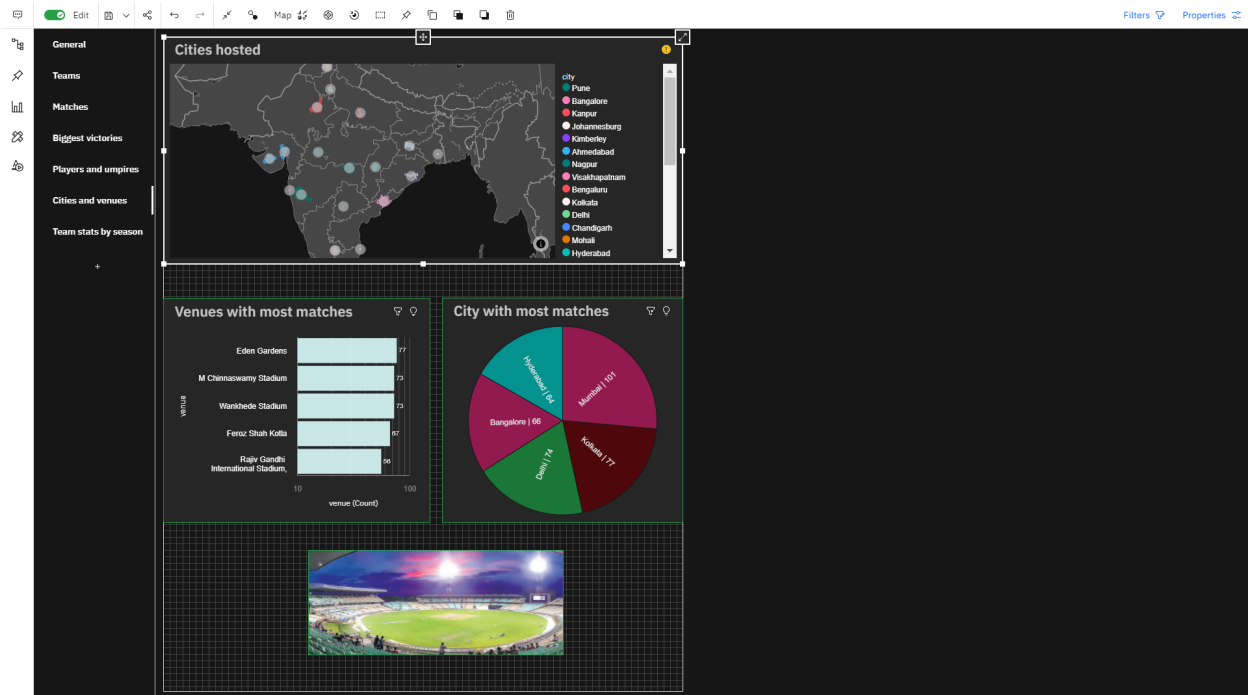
Edit

Map

Filters

Properties

General

Teams

Matches

Biggest victories

Players and umpires

Cities and venues

Team stats by season

+

Cities hosted

city

Pune

Bangalore

Kanpur

Johannesburg

Kimberley

Ahmedabad

Nagpur

Visakhapatnam

Bengaluru

Kolkata

Delhi

Chandigarh

Mohali

Hyderabad

Venues with most matches

venue

Eden Gardens 77

M Chinnaswamy Stadium 73

Wankhede Stadium 73

Feroz Shah Kotla 67

Rajiv Gandhi International Stadium, 56

10

100

venue (Count)

City with most matches

Mumbai | 101

Kolkata | 77

Delhi | 74

Bangalore | 66

Hyderabad | 64